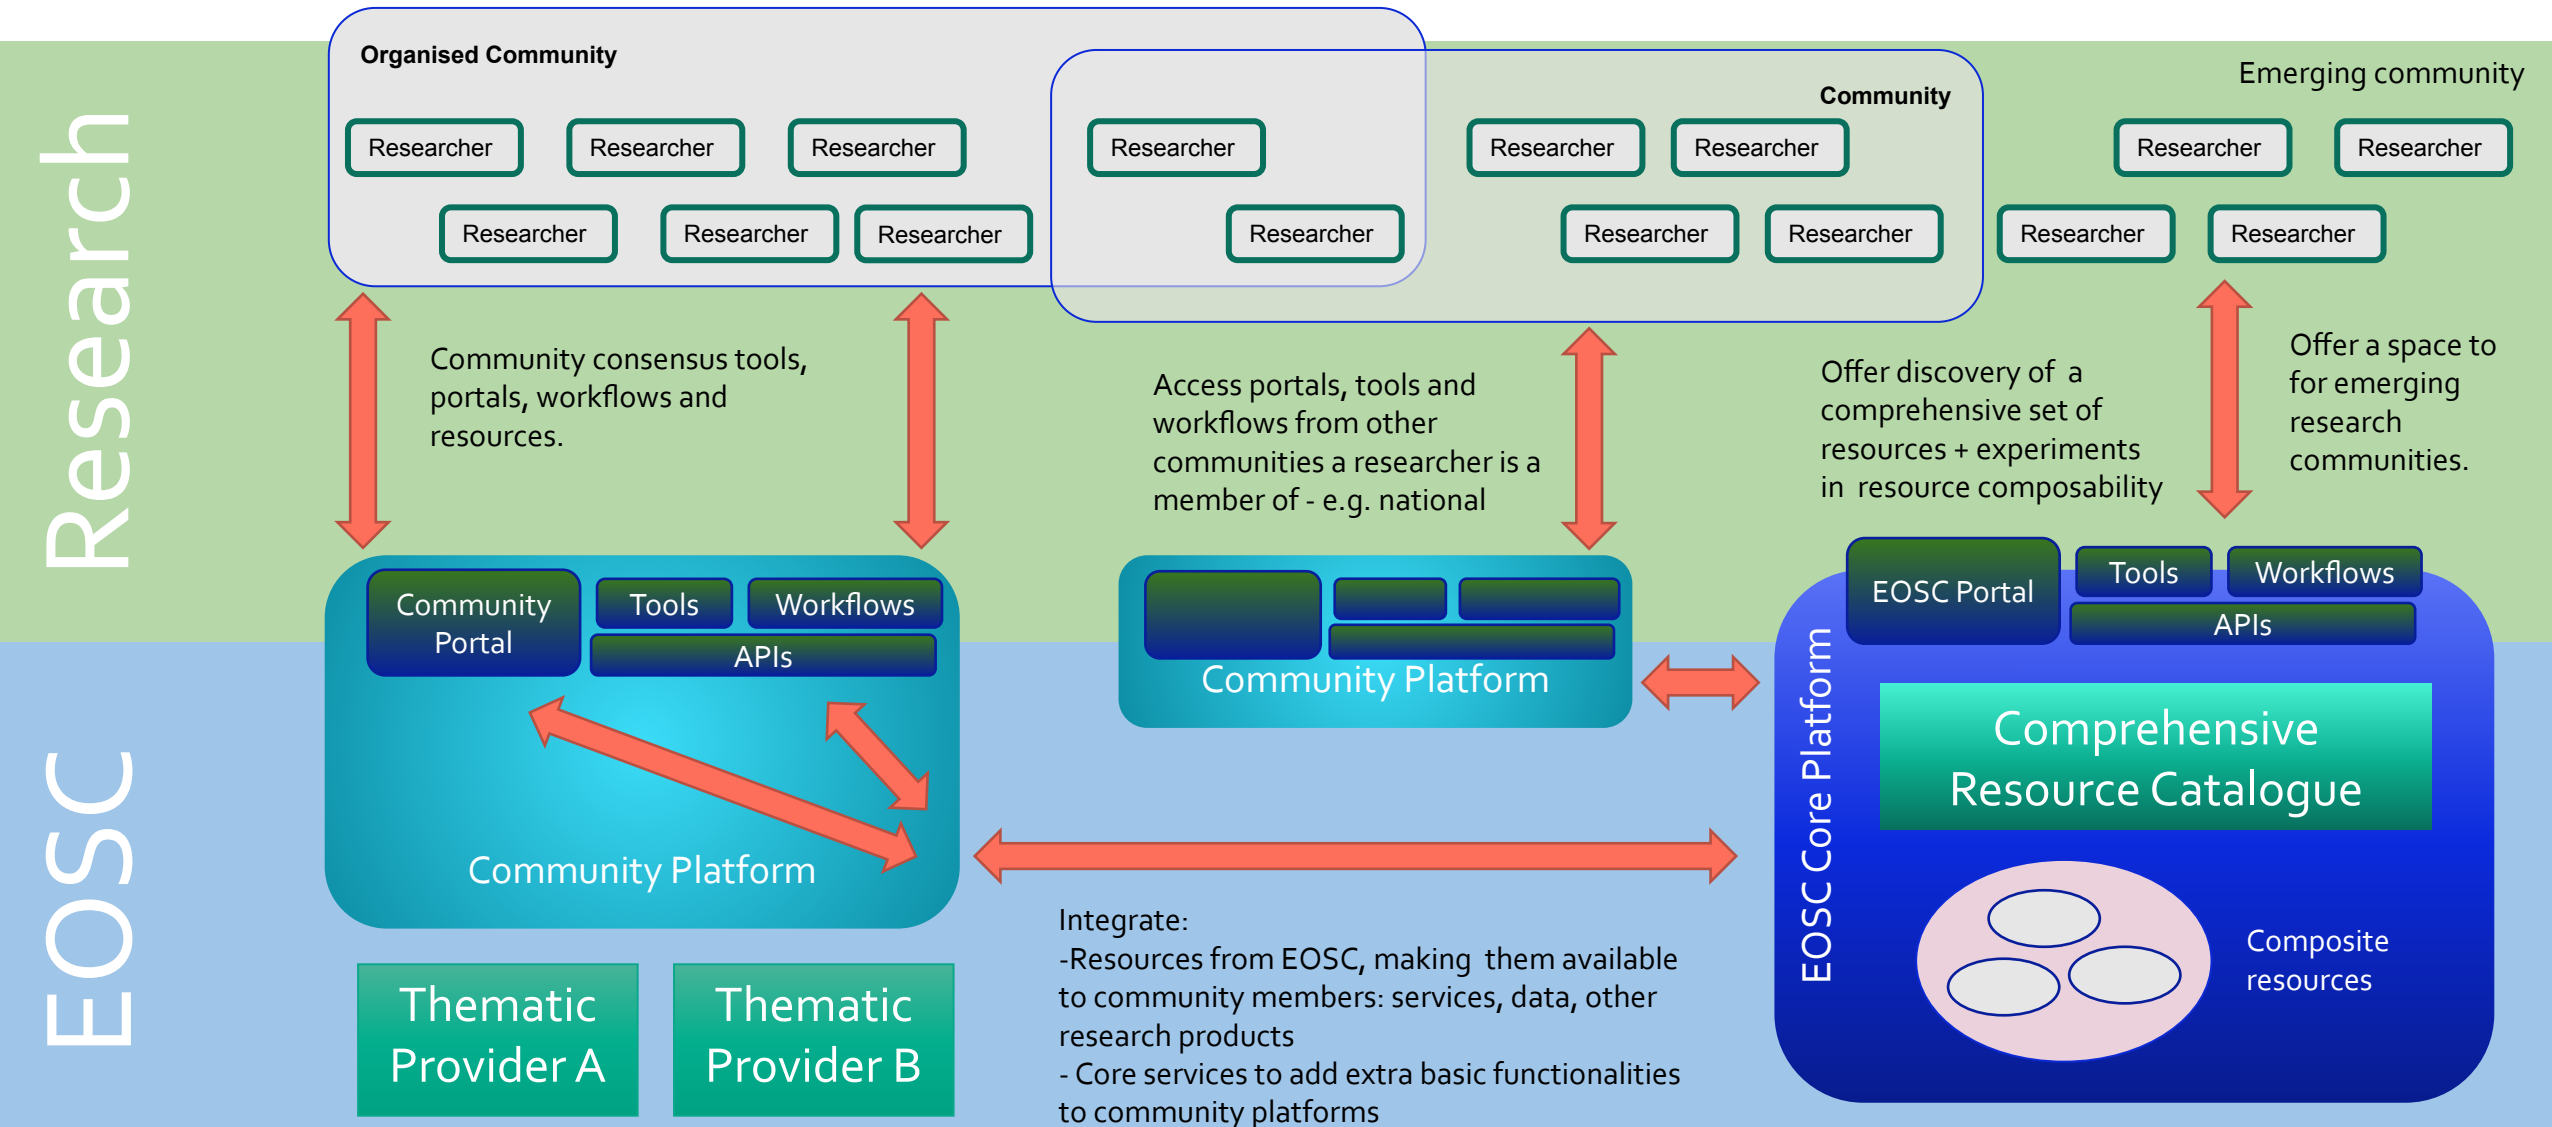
Research

Organised Community

Researcher Researcher Researcher
Researcher Researcher Researcher

Researcher
Researcher

Community

Researcher Researcher
Researcher Researcher

Emerging community

Researcher Researcher
Researcher Researcher

Community consensus tools, portals, workflows and resources.

Access portals, tools and workflows from other communities a researcher is a member of - e.g. national

Offer discovery of a comprehensive set of resources + experiments in resource composability

Offer a space to for emerging research communities.

EOSC

Community Portal
Tools
Workflows
APIs
Community Platform

Community Platform

EOSC Portal
Tools
Workflows
APIs

EOSC Core Platform

Comprehensive Resource Catalogue

Composite resources

Thematic Provider A

Thematic Provider B

Integrate:
-Resources from EOSC, making them available to community members: services, data, other research products
- Core services to add extra basic functionalities to community platforms